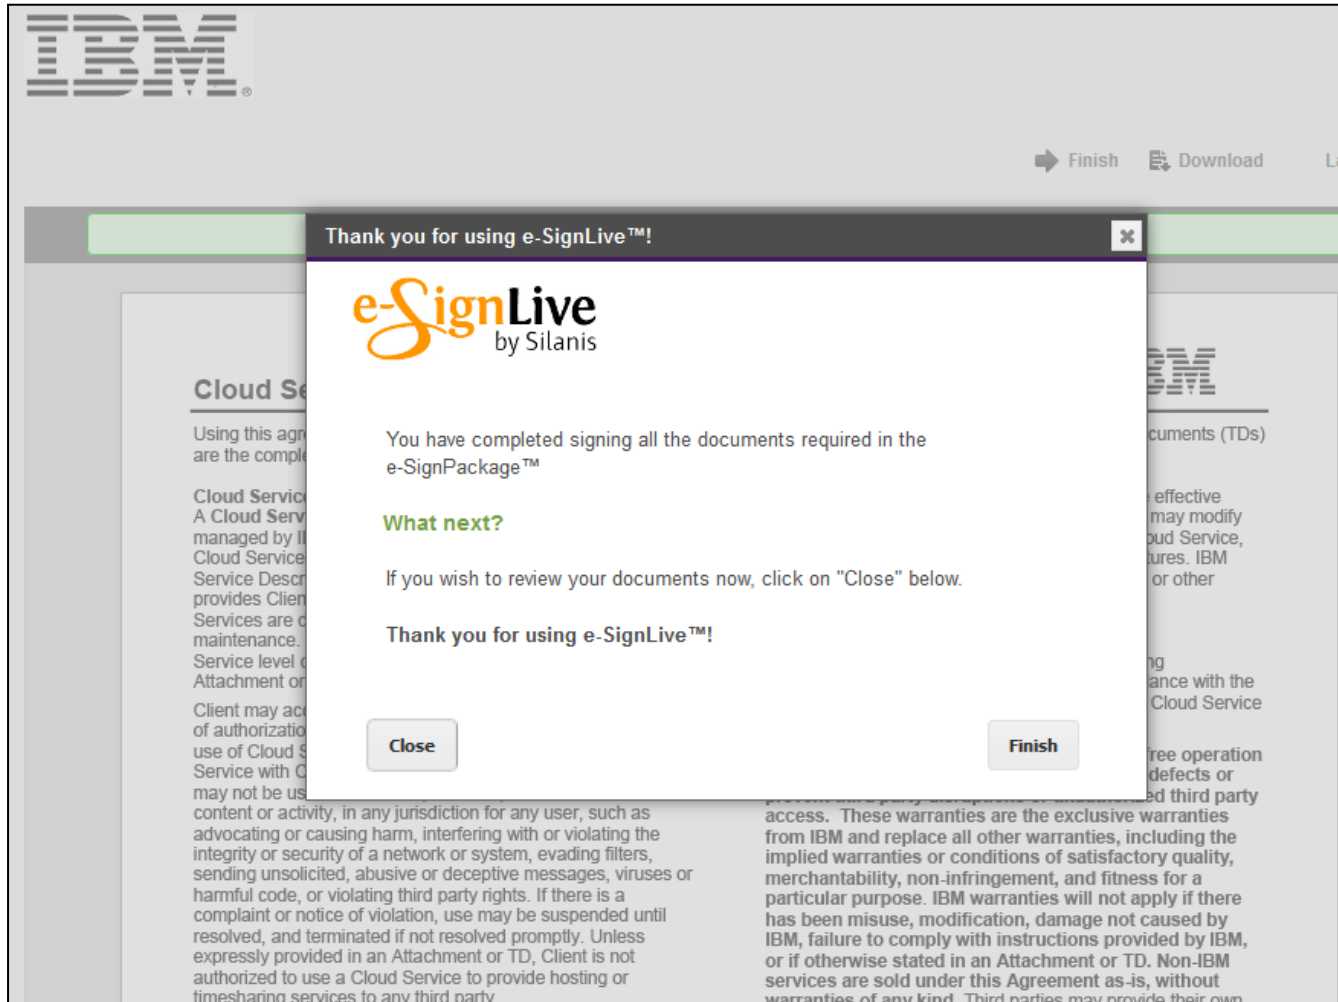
IBM

Finish Download L

Thank you for using e-SignLive™!

e-SignLive by Silanis

You have completed signing all the documents required in the e-SignPackage™

What next?

If you wish to review your documents now, click on "Close" below.

Thank you for using e-SignLive™!

Close

Finish

Cloud Se

Using this agr are the compl

Cloud Servic
A Cloud Serv
managed by I
Cloud Service
Service Descr
provides Clien
Services are
maintenance.
Service level
Attachment or

Client may ac
of authorizatio
use of Cloud S
Service with C
may not be us
content or activity, in any jurisdiction for any user, such as advocating or causing harm, interfering with or violating the integrity or security of a network or system, evading filters, sending unsolicited, abusive or deceptive messages, viruses or harmful code, or violating third party rights. If there is a complaint or notice of violation, use may be suspended until resolved, and terminated if not resolved promptly. Unless expressly provided in an Attachment or TD, Client is not authorized to use a Cloud Service to provide hosting or timesharing services to any third party.

cuments (TDs)

effective
may modify
ud Service,
tures. IBM
or other

ng
ance with the
Cloud Service

free operation
defects or
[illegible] ed third party
access. These warranties are the exclusive warranties from IBM and replace all other warranties, including the implied warranties or conditions of satisfactory quality, merchantability, non-infringement, and fitness for a particular purpose. IBM warranties will not apply if there has been misuse, modification, damage not caused by IBM, failure to comply with instructions provided by IBM, or if otherwise stated in an Attachment or TD. Non-IBM services are sold under this Agreement as-is, without warranties of any kind. Third parties may provide their own